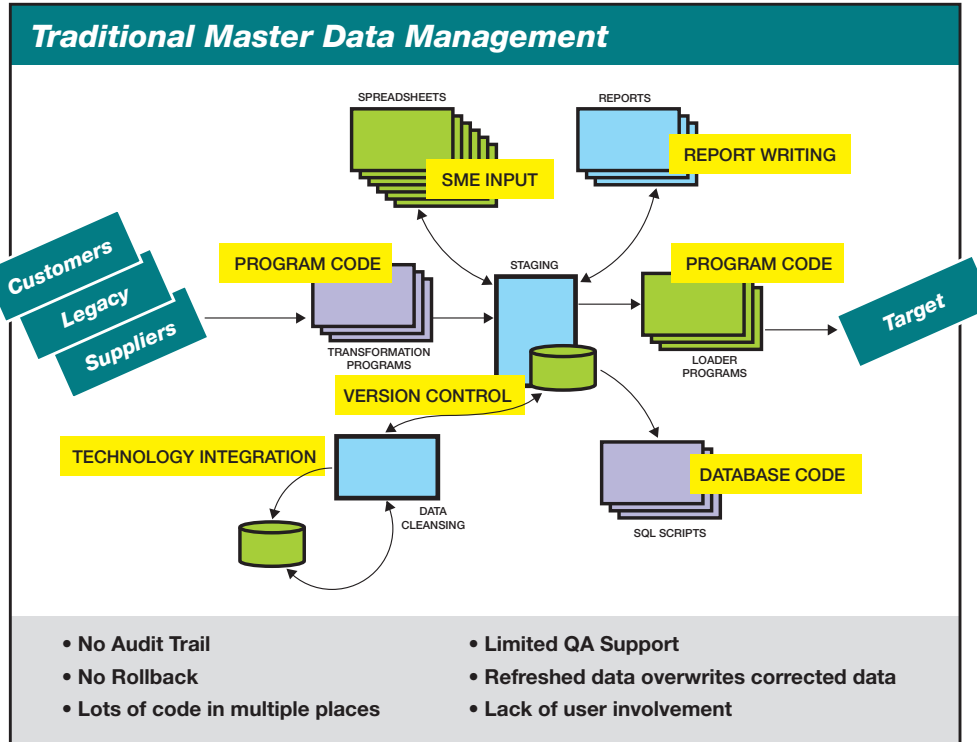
Traditional Master Data Management

SPREADSHEETS

SME INPUT

REPORTS

REPORT WRITING

Customers

Legacy

Suppliers

PROGRAM CODE

TRANSFORMATION PROGRAMS

STAGING

PROGRAM CODE

LOADER PROGRAMS

Target

VERSION CONTROL

TECHNOLOGY INTEGRATION

DATA CLEANSING

DATABASE CODE

SQL SCRIPTS

• No Audit Trail
• No Rollback
• Lots of code in multiple places

• Limited QA Support
• Refreshed data overwrites corrected data
• Lack of user involvement